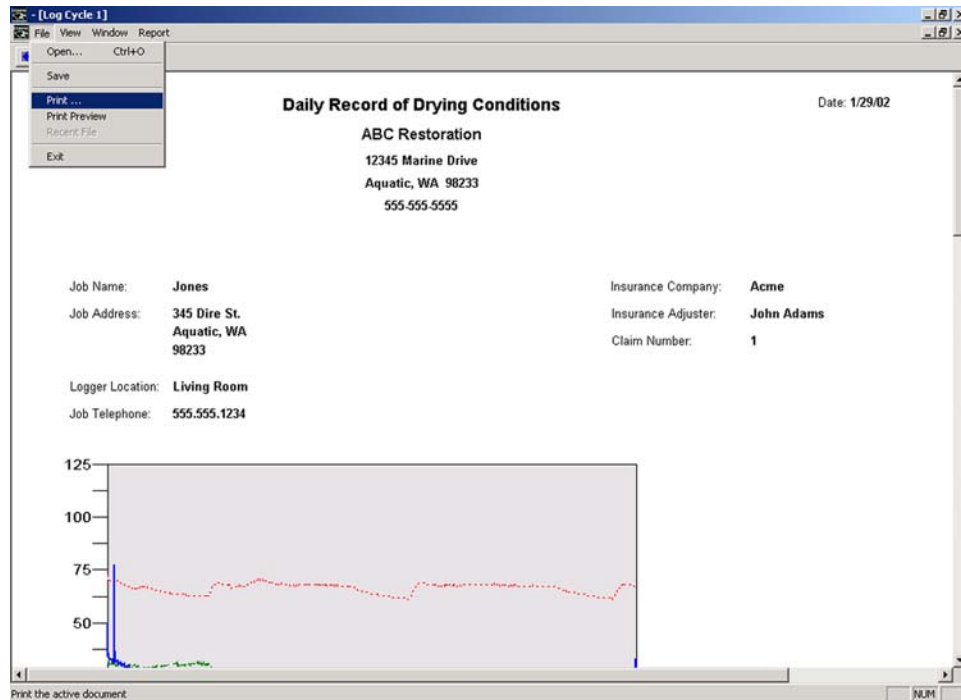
- [Log Cycle 1]
File View Window Report
Open... Ctrl+O
Save
Print ...
Print Preview
Recent File
Exit

Daily Record of Drying Conditions
Date: 1/29/02
ABC Restoration
12345 Marine Drive
Aquatic, WA 98233
555-555-5555

Job Name: Jones
Job Address: 345 Dire St. Aquatic, WA 98233
Logger Location: Living Room
Job Telephone: 555.555.1234

Insurance Company: Acme
Insurance Adjuster: John Adams
Claim Number: 1

125
100
75
50

Print the active document
NUM